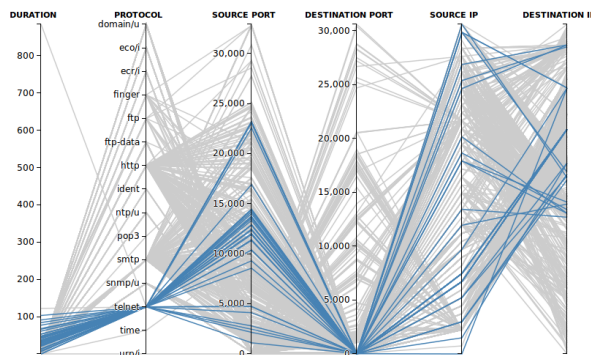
DURATION
800
700
600
500
400
300
200
100

PROTOCOL
domain/u
eco/i
ecr/i
finger
ftp
ftp-data
http
ident
ntp/u
pop3
smtp
snmp/u
telnet
time
urp/i

SOURCE PORT
30,000
25,000
20,000
15,000
10,000
5,000
0

DESTINATION PORT
30,000
25,000
20,000
15,000
10,000
5,000
0

SOURCE IP

DESTINATION I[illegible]